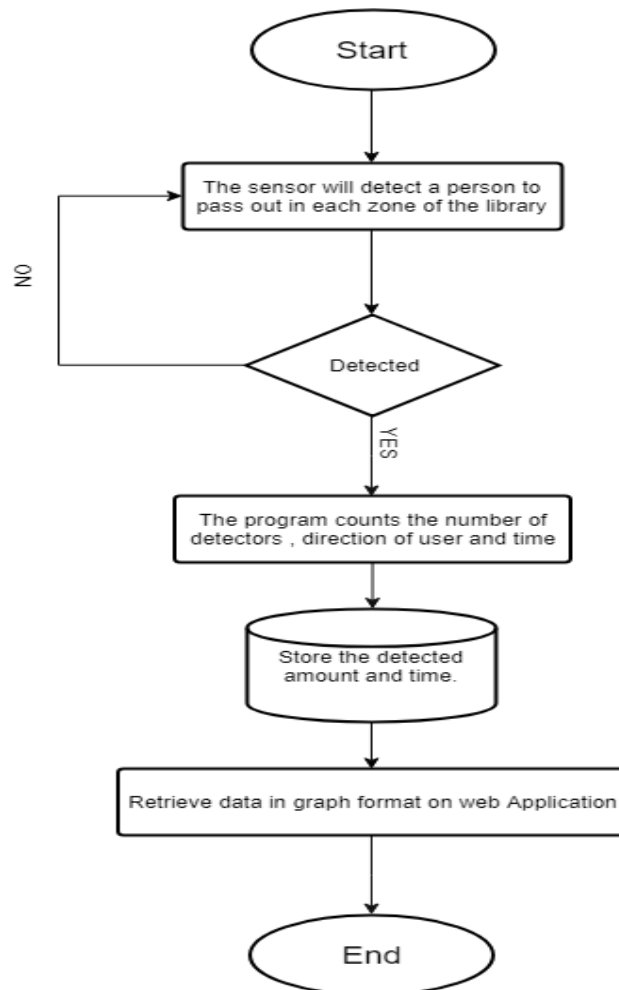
Start

The sensor will detect a person to pass out in each zone of the library

N0

Detected

YES

The program counts the number of detectors , direction of user and time

Store the detected amount and time.

Retrieve data in graph format on web Application

End